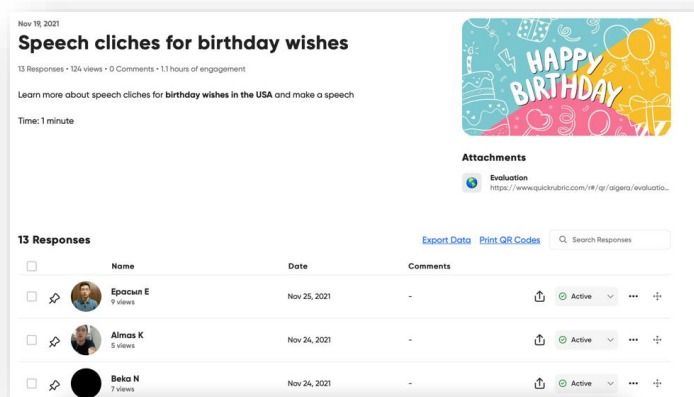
Nov 19, 2021

Speech cliches for birthday wishes

13 Responses • 124 views • 0 Comments • 1.1 hours of engagement

Learn more about speech cliches for **birthday wishes in the USA** and make a speech

Time: 1 minute

HAPPY BIRTHDAY

Attachments

Evaluation
https://www.quickrubric.com/r#/qr/aigera/evaluatio...

13 Responses

Export Data   Print QR Codes   Search Responses

| Name | Date | Comments | | |
|---|---|---|---|---|
| Ерасыл Е 9 views | Nov 25, 2021 | - | Active | |
| Almas K 5 views | Nov 24, 2021 | - | Active | |
| Beka N 7 views | Nov 24, 2021 | - | Active | |